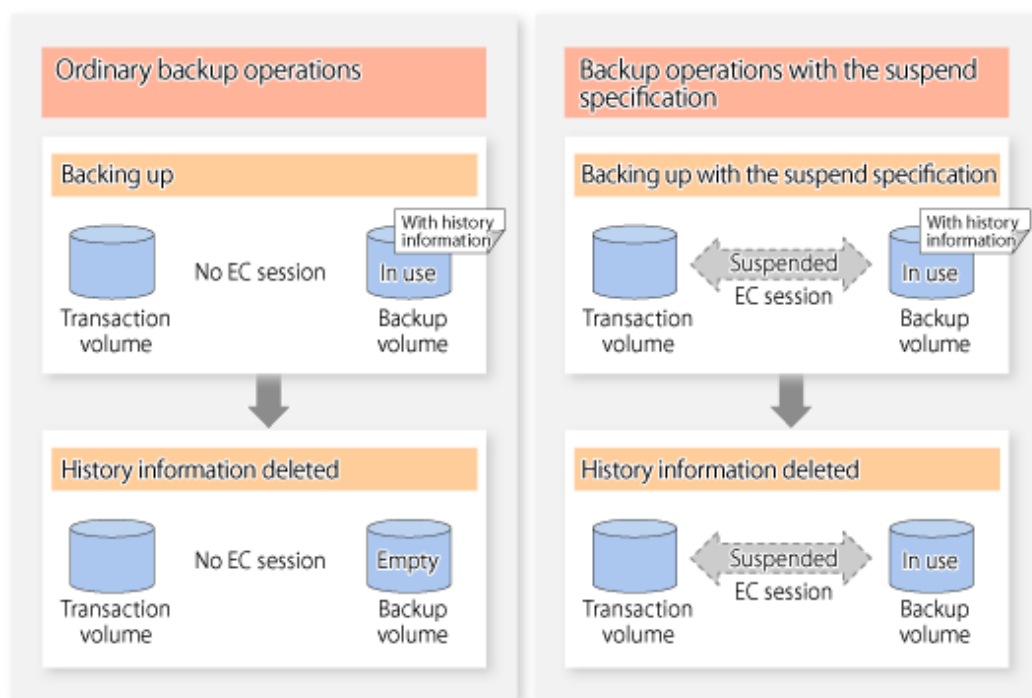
Ordinary backup operations

Backing up

With history information

No EC session

In use

Transaction volume

Backup volume

History information deleted

No EC session

Empty

Transaction volume

Backup volume

Backup operations with the suspend specification

Backing up with the suspend specification

With history information

Suspended EC session

In use

Transaction volume

Backup volume

History information deleted

Suspended EC session

In use

Transaction volume

Backup volume